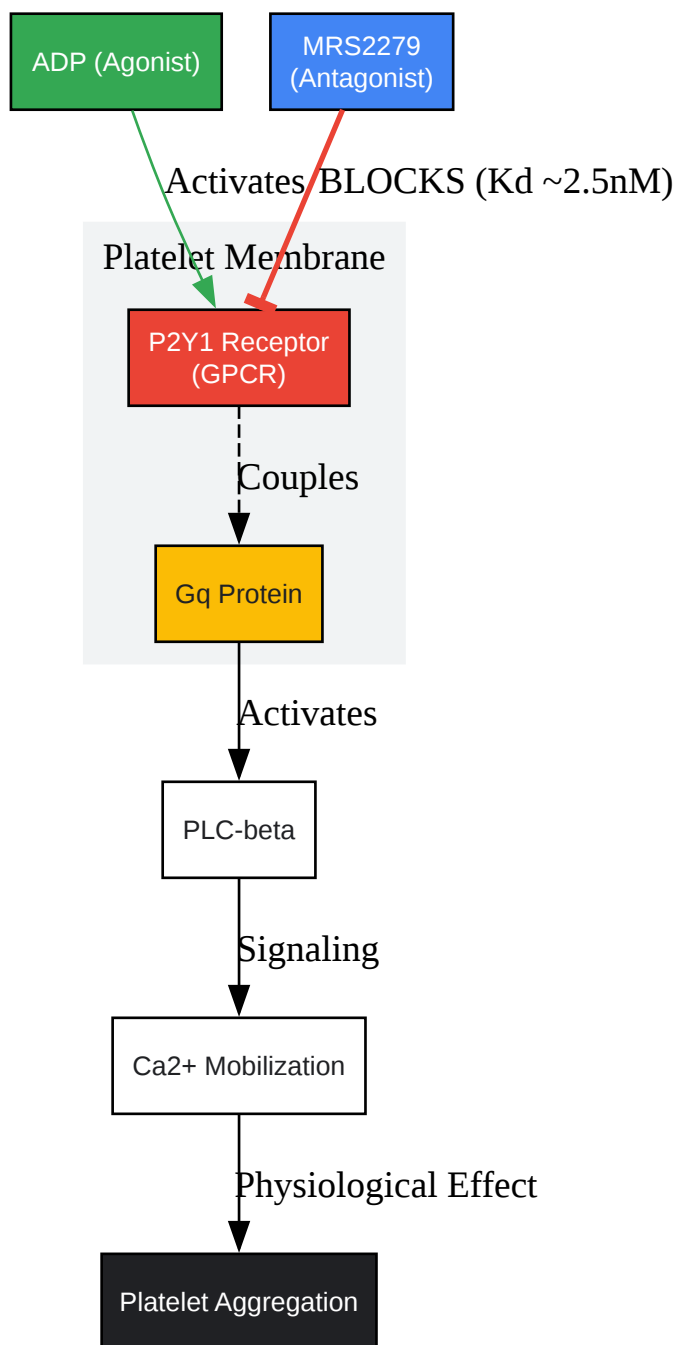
ADP (Agonist)

MRS2279 (Antagonist)

Activates

BLOCKS (Kd ~2.5nM)

Platelet Membrane

P2Y1 Receptor (GPCR)

Couples

Gq Protein

Activates

PLC-beta

Signaling

Ca2+ Mobilization

Physiological Effect

Platelet Aggregation